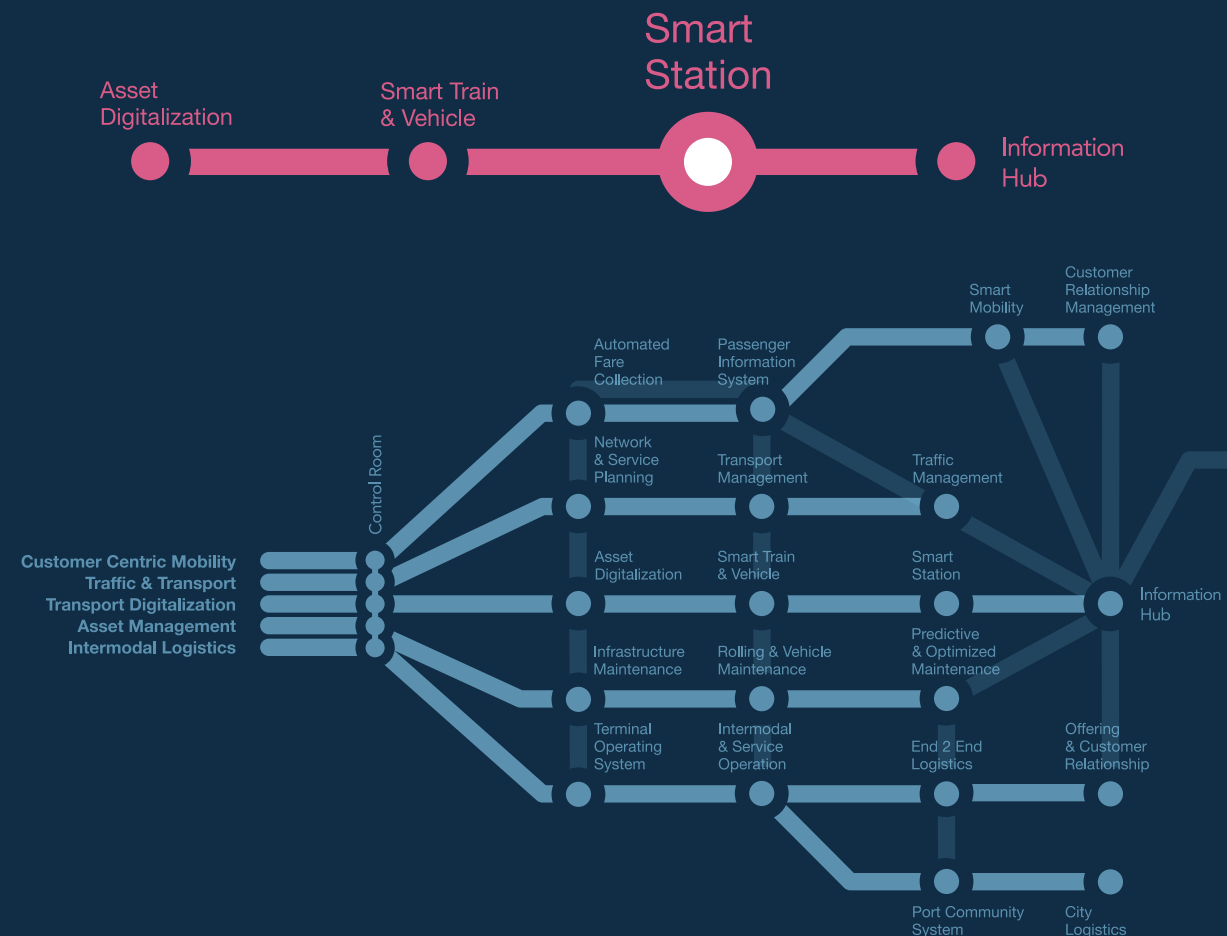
Asset Digitalization

Smart Train & Vehicle

Smart Station

Information Hub

Smart Mobility

Customer Relationship Management

Automated Fare Collection

Passenger Information System

Control Room

Network & Service Planning

Transport Management

Traffic Management

Customer Centric Mobility
Traffic & Transport
Transport Digitalization
Asset Management
Intermodal Logistics

Asset Digitalization

Smart Train & Vehicle

Smart Station

Information Hub

Infrastructure Maintenance

Rolling & Vehicle Maintenance

Predictive & Optimized Maintenance

Terminal Operating System

Intermodal & Service Operation

End 2 End Logistics

Offering & Customer Relationship

Port Community System

City Logistics